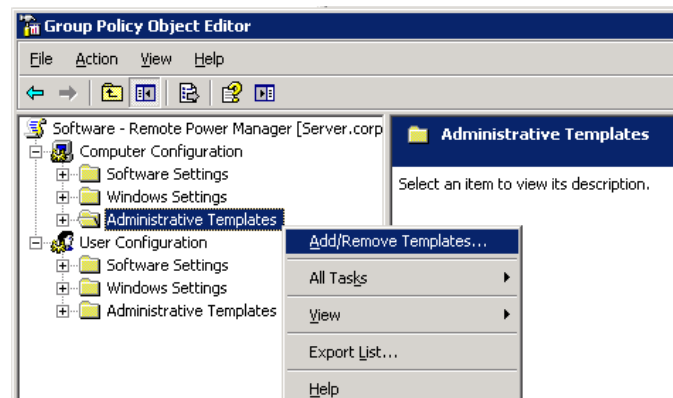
Group Policy Object Editor

File Action View Help

Software - Remote Power Manager [Server.corp
Computer Configuration
Software Settings
Windows Settings
Administrative Templates
User Configuration
Software Settings
Windows Settings
Administrative Templates

Administrative Templates

Select an item to view its description.

Add/Remove Templates...
All Tasks
View
Export List...
Help